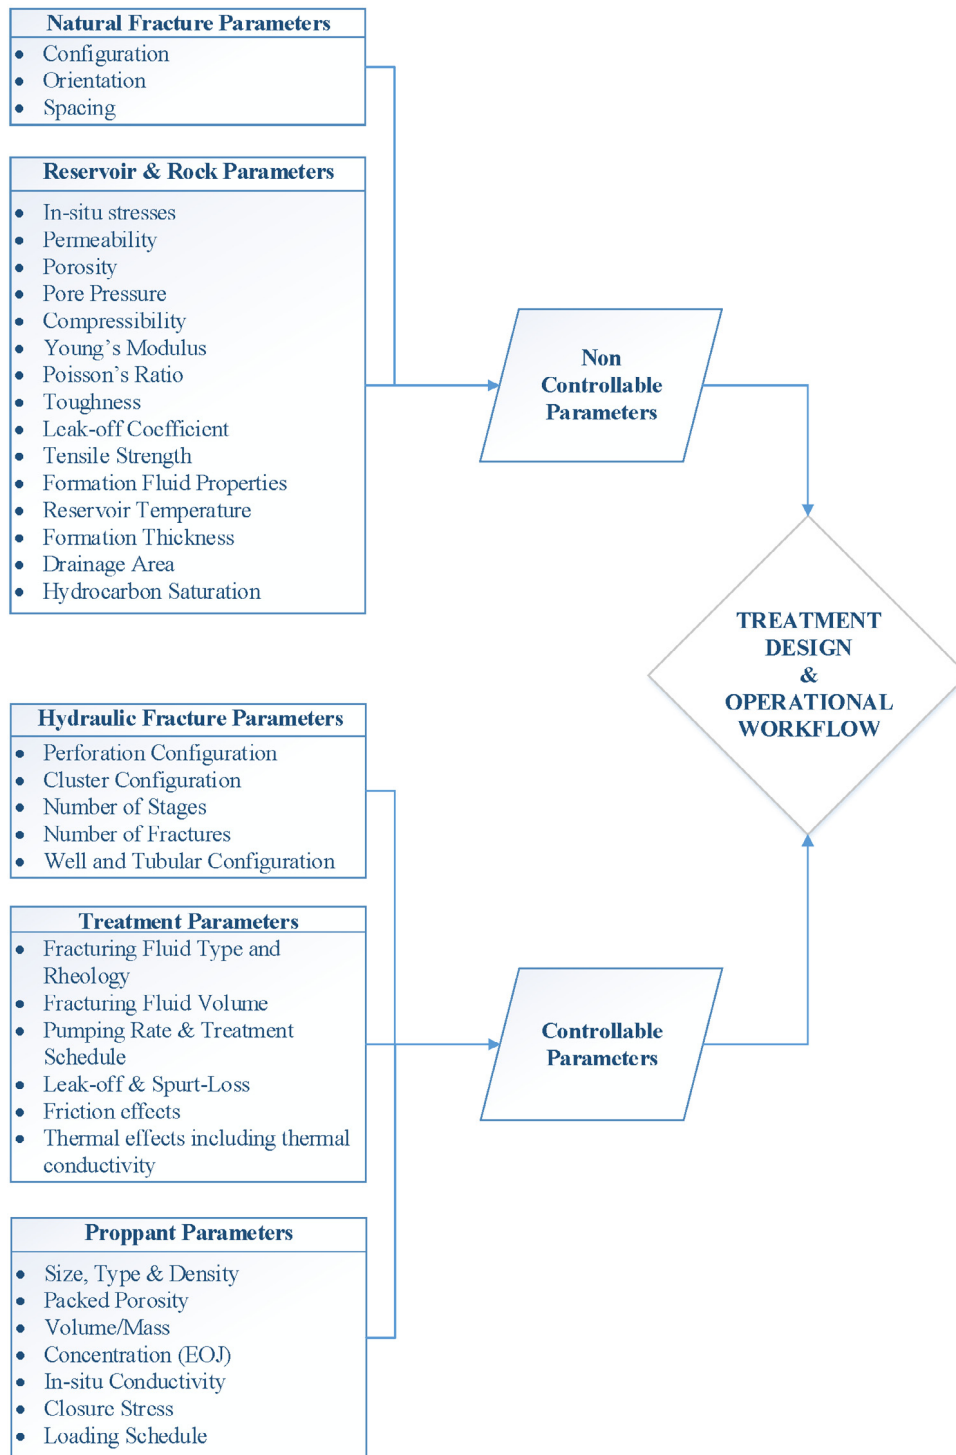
Natural Fracture Parameters
- Configuration
- Orientation
- Spacing

Reservoir & Rock Parameters
- In-situ stresses
- Permeability
- Porosity
- Pore Pressure
- Compressibility
- Young's Modulus
- Poisson's Ratio
- Toughness
- Leak-off Coefficient
- Tensile Strength
- Formation Fluid Properties
- Reservoir Temperature
- Formation Thickness
- Drainage Area
- Hydrocarbon Saturation

Non Controllable Parameters

TREATMENT DESIGN & OPERATIONAL WORKFLOW

Hydraulic Fracture Parameters
- Perforation Configuration
- Cluster Configuration
- Number of Stages
- Number of Fractures
- Well and Tubular Configuration

Treatment Parameters
- Fracturing Fluid Type and Rheology
- Fracturing Fluid Volume
- Pumping Rate & Treatment Schedule
- Leak-off & Spurt-Loss
- Friction effects
- Thermal effects including thermal conductivity

Controllable Parameters

Proppant Parameters
- Size, Type & Density
- Packed Porosity
- Volume/Mass
- Concentration (EOJ)
- In-situ Conductivity
- Closure Stress
- Loading Schedule